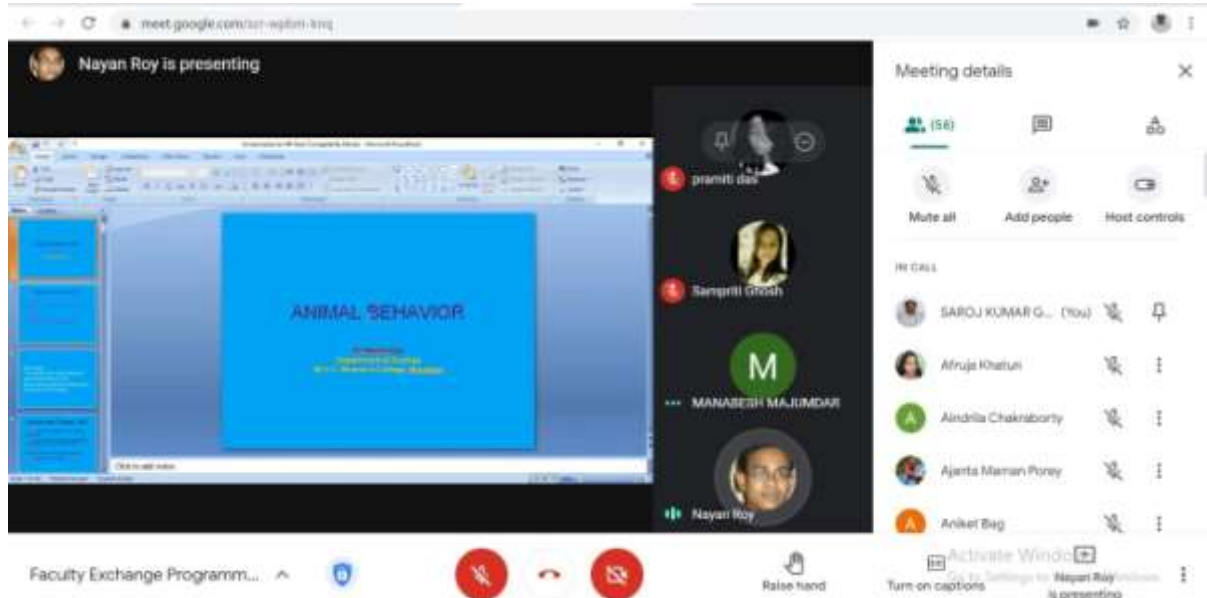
meet.google.com/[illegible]

Nayan Roy is presenting

ANIMAL BEHAVIOR

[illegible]
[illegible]
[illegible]

Click to add notes

pramiti das

Sampriti Ghosh

M

MANABESH MAJUMDAR

Nayan Roy

Meeting details

(56)

Mute all

Add people

Host controls

IN CALL

SAROJ KUMAR G... (You)

Afruja Khatun

Aindrila Chakraborty

Ajanta Maman Poray

A

Aniket Bag

Faculty Exchange Programm...

Raise hand

Turn on captions

Activate Windows
Go to Settings to activate Windows.

Nayan Roy is presenting